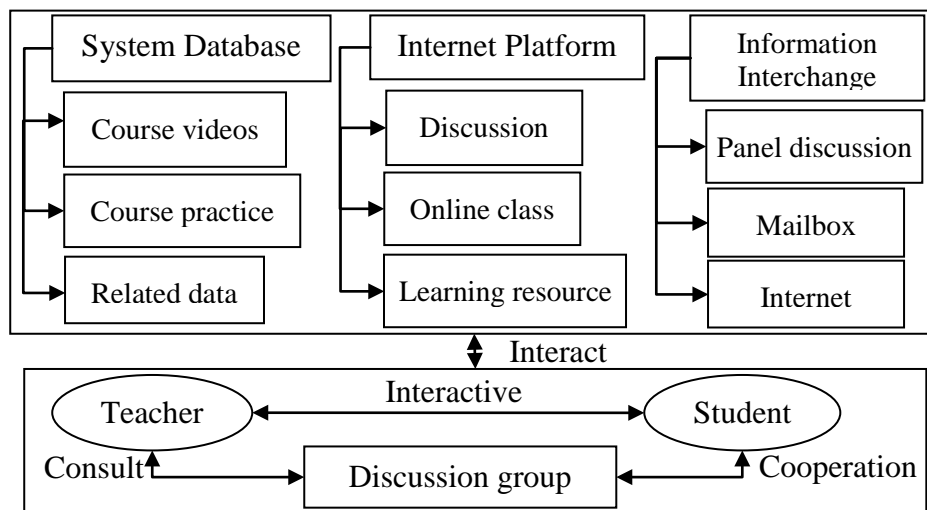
System Database
Course videos
Course practice
Related data

Internet Platform
Discussion
Online class
Learning resource

Information Interchange
Panel discussion
Mailbox
Internet

Interact

Interactive
Teacher
Student
Consult
Discussion group
Cooperation